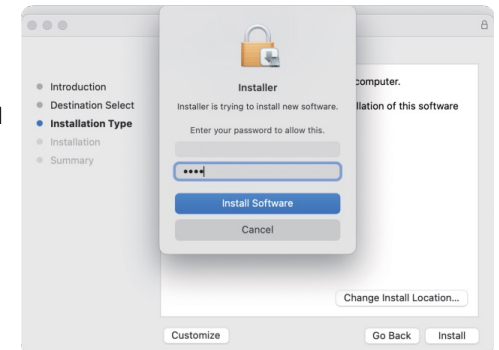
Introduction
Destination Select
Installation Type
Installation
Summary

Installer

Installer is trying to install new software.

Enter your password to allow this.

••••

Install Software

Cancel

computer.

llation of this software

Change Install Location...

Customize

Go Back

Install